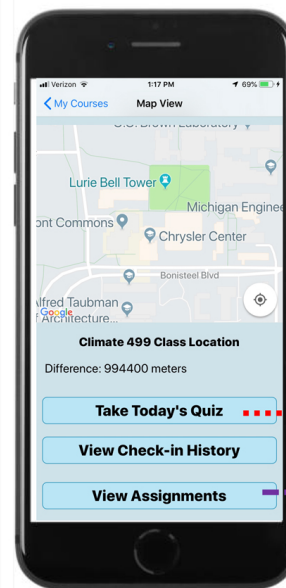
Verizon 1:17 PM 69%

< My Courses Map View

G.G. Brown Laboratory

Lurie Bell Tower

Michigan Enginee

ont Commons

Chrysler Center

Bonisteel Blvd

Alfred Taubman
Architecture

Google

Climate 499 Class Location

Difference: 994400 meters

Take Today's Quiz

View Check-in History

View Assignments